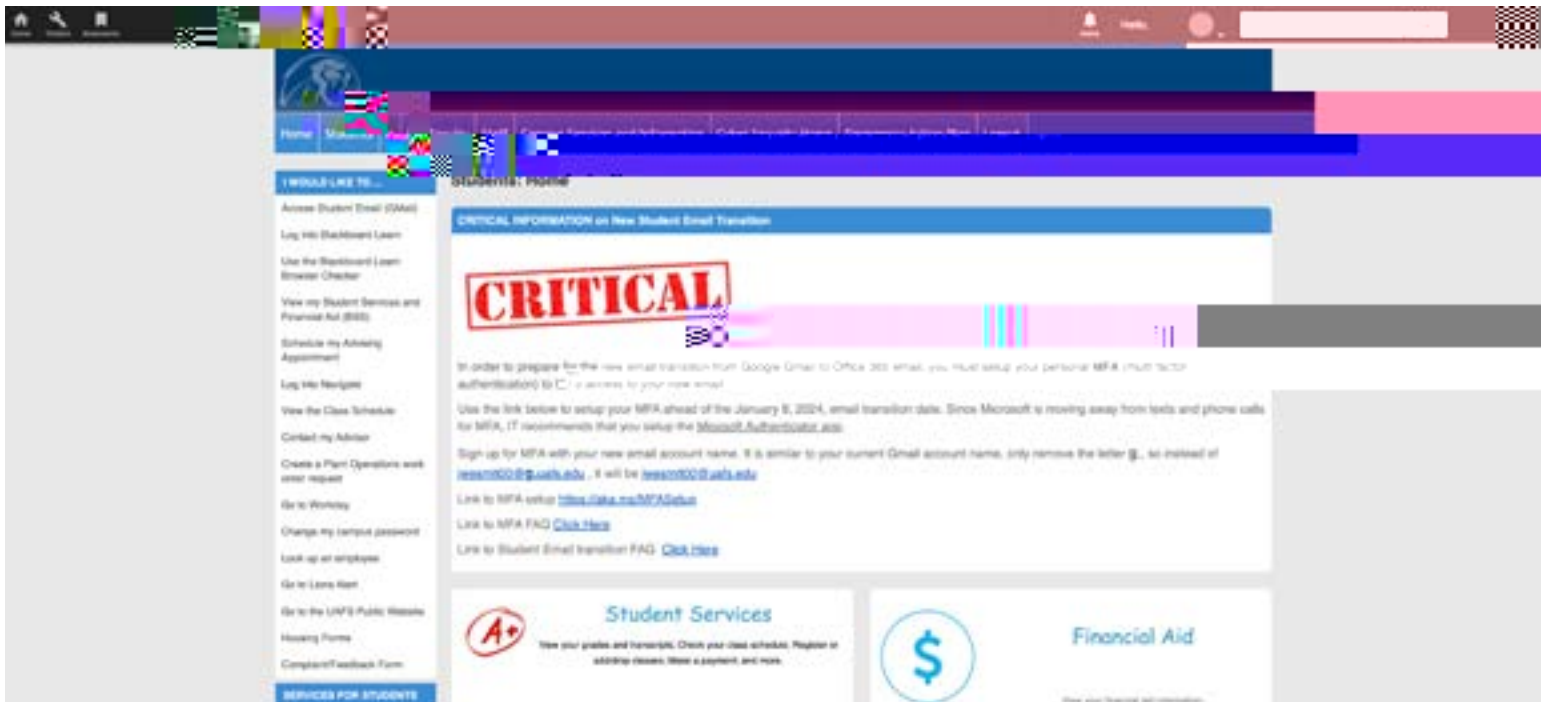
Home | Tools | Bookmarks

Hello,

Home | Students | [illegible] | Cyber Security Alerts | Emergency Action Plan | Logout

I WOULD LIKE TO...

Access Student Email (GMail)

Log into Blackboard Learn

Use the Blackboard Learn Browser Checker

View my Student Services and Financial Aid (SSS)

Schedule my Advising Appointment

Log into Navigate

View the Class Schedule

Contact my Advisor

Create a Plant Operations work order request

Go to Workday

Change my campus password

Look up an employee

Go to Lions Alert

Go to the UAFS Public Website

Housing Forms

Complaint/Feedback Form

SERVICES FOR STUDENTS

Students: Home

CRITICAL INFORMATION on New Student Email Transition

CRITICAL

In order to prepare for the new email transition from Google Gmail to Office 365 email, you must setup your personal MFA (multi factor authentication) to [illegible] access to your new email.

Use the link below to setup your MFA ahead of the January 8, 2024, email transition date. Since Microsoft is moving away from texts and phone calls for MFA, IT recommends that you setup the Microsoft Authenticator app.

Sign up for MFA with your new email account name. It is similar to your current Gmail account name, only remove the letter g, so instead of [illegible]@g.uafs.edu , it will be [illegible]@uafs.edu

Link to MFA setup https://aka.ms/MFASetup

Link to MFA FAQ Click Here

Link to Student Email transition FAQ Click Here

A+

Student Services

View your grades and transcripts. Check your class schedule. Register or add/drop classes. Make a payment, and more.

$

Financial Aid

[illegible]